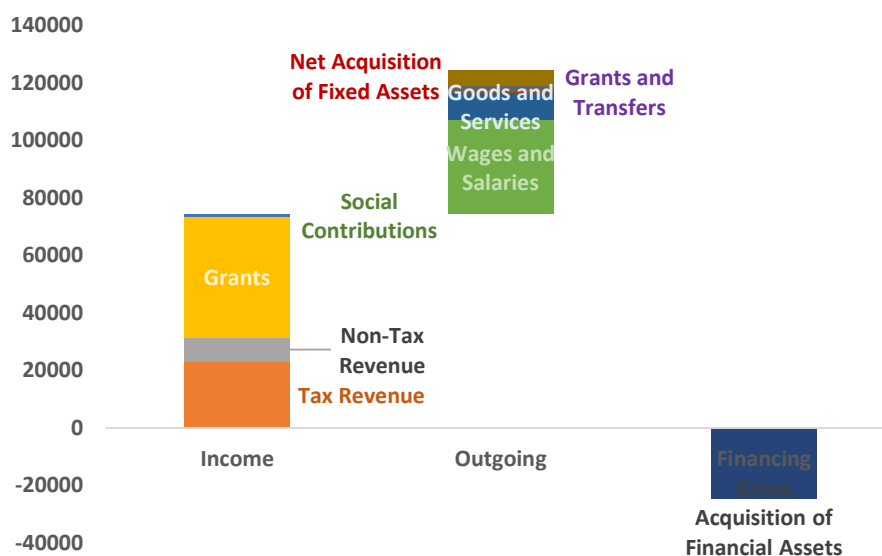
140000
120000
100000
80000
60000
40000
20000
0
-20000
-40000

Net Acquisition of Fixed Assets
Goods and Services
Grants and Transfers
Wages and Salaries
Social Contributions
Grants
Non-Tax Revenue
Tax Revenue
Financing Gross
Acquisition of Financial Assets

Income
Outgoing